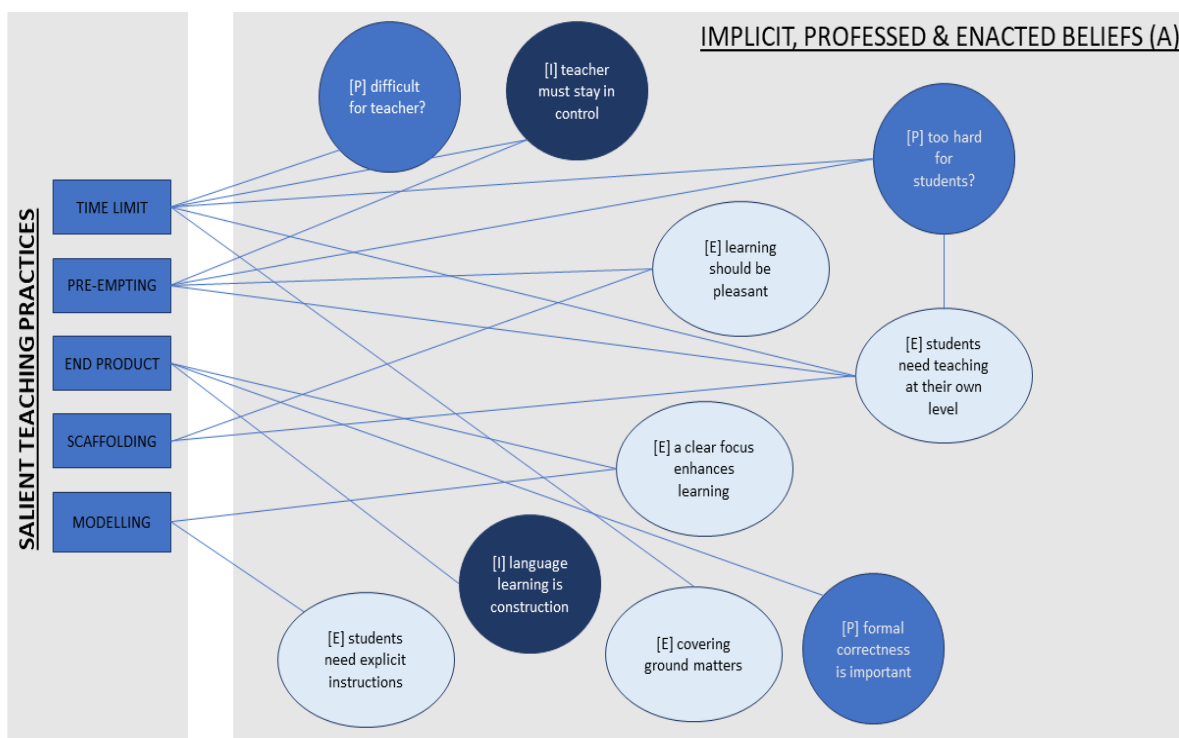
SALIENT TEACHING PRACTICES

TIME LIMIT

PRE-EMPTING

END PRODUCT

SCAFFOLDING

MODELLING

IMPLICIT, PROFESSED & ENACTED BELIEFS (A)

[P] difficult for teacher?

[I] teacher must stay in control

[P] too hard for students?

[E] learning should be pleasant

[E] students need teaching at their own level

[E] a clear focus enhances learning

[I] language learning is construction

[E] students need explicit instructions

[E] covering ground matters

[P] formal correctness is important